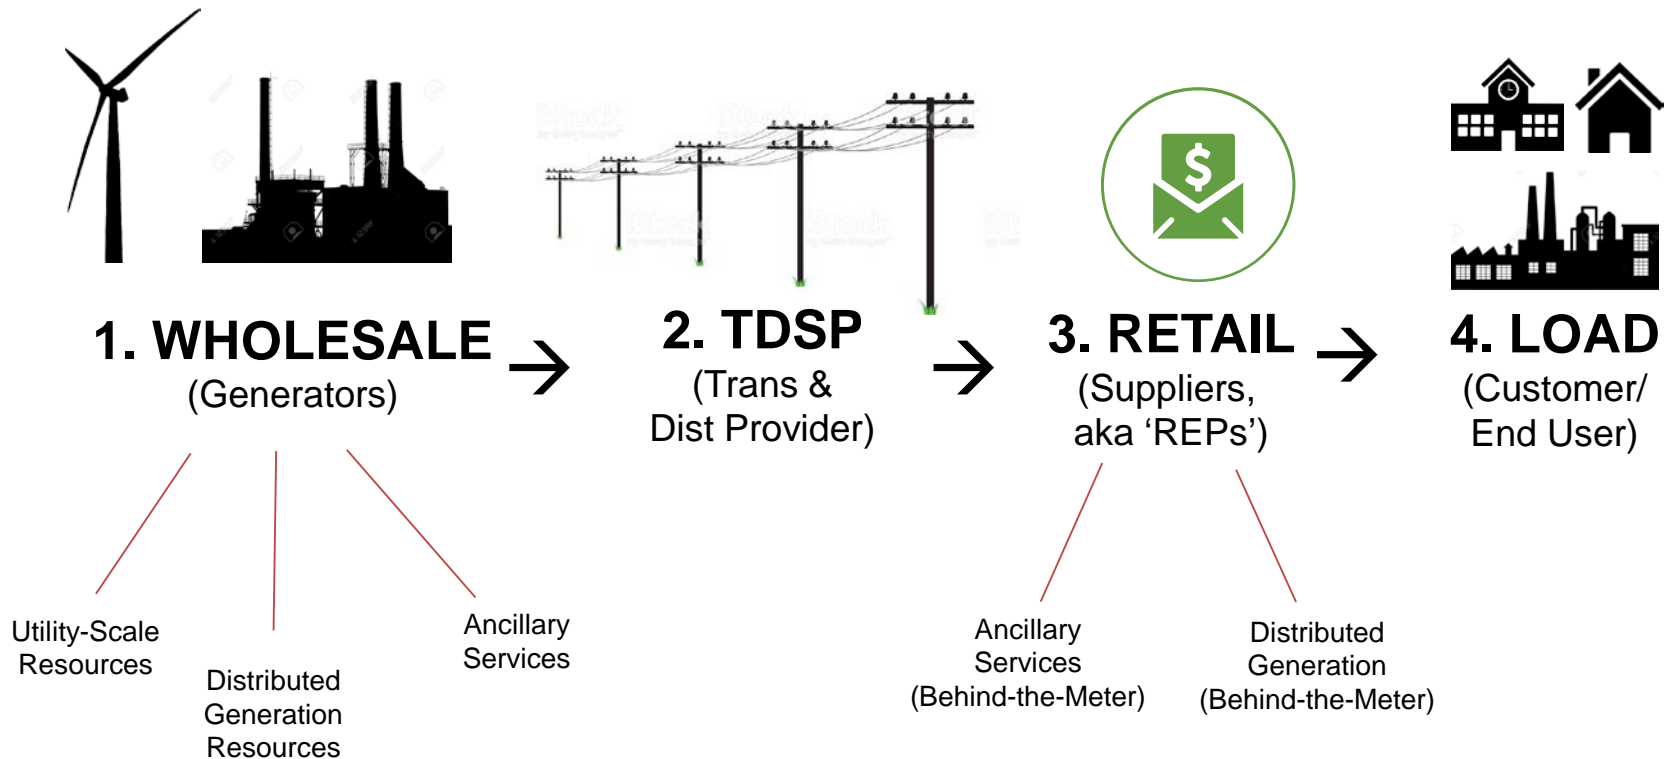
1. WHOLESALE
(Generators)

2. TDSP
(Trans & Dist Provider)

3. RETAIL
(Suppliers, aka ‘REPs’)

4. LOAD
(Customer/ End User)

Utility-Scale Resources

Distributed Generation Resources

Ancillary Services

Ancillary Services (Behind-the-Meter)

Distributed Generation (Behind-the-Meter)